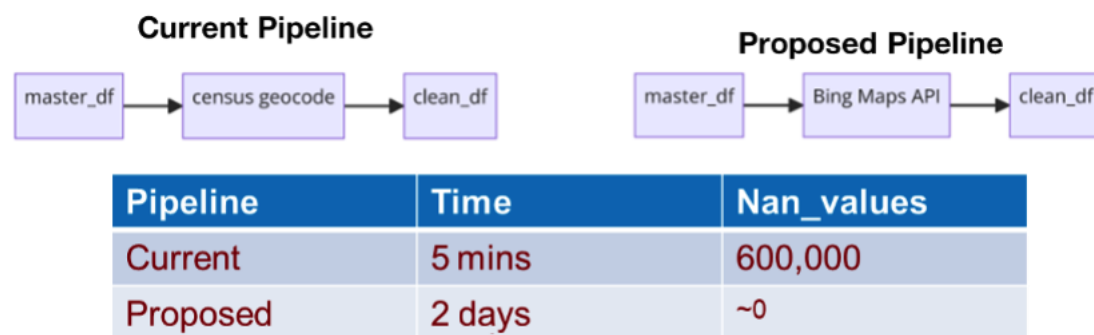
Current Pipeline

master_df

census geocode

clean_df

Proposed Pipeline

master_df

Bing Maps API

clean_df

| Pipeline | Time | Nan_values |
|---|---|---|
| Current | 5 mins | 600,000 |
| Proposed | 2 days | ~0 |